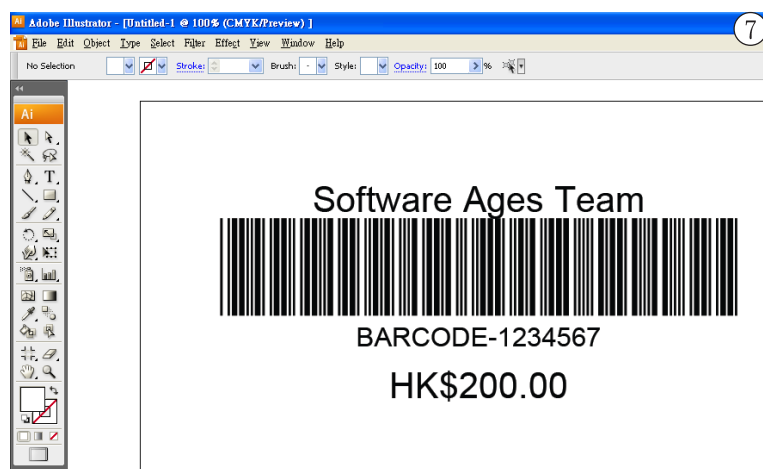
Adobe Illustrator - [Untitled-1 @ 100% (CMYK/Preview) ]

7

File Edit Object Type Select Filter Effect View Window Help

No Selection Stroke: Brush: Style: Opacity: 100 %

Ai

Software Ages Team

BARCODE-1234567

HK$200.00